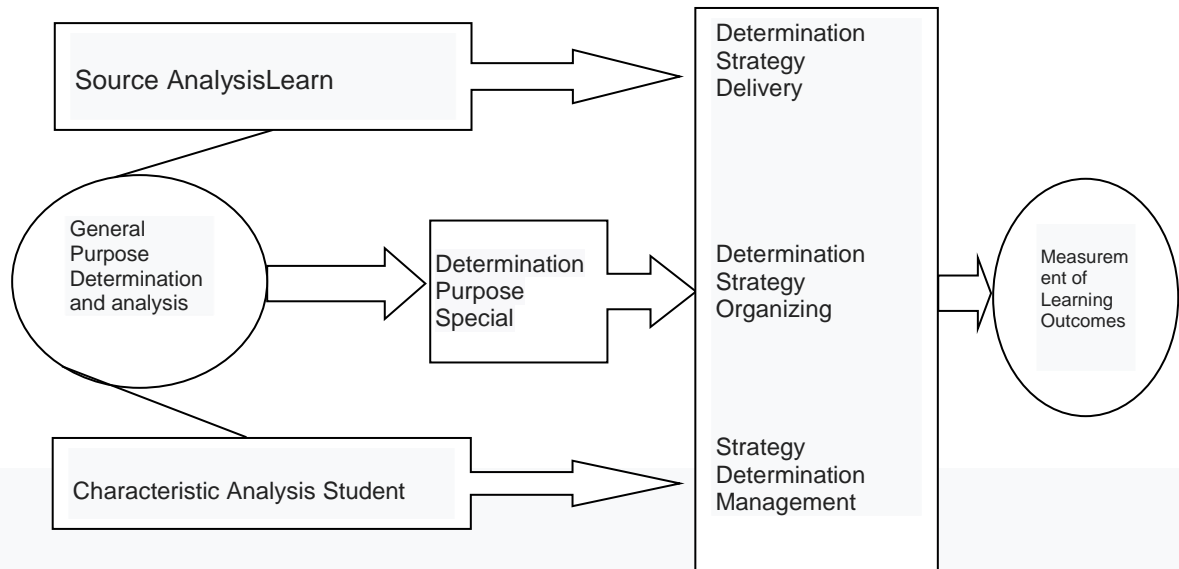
Source AnalysisLearn

General Purpose Determination and analysis

Determination Purpose Special

Characteristic Analysis Student

Determination Strategy Delivery

Determination Strategy Organizing

Strategy Determination Management

Measurement of Learning Outcomes